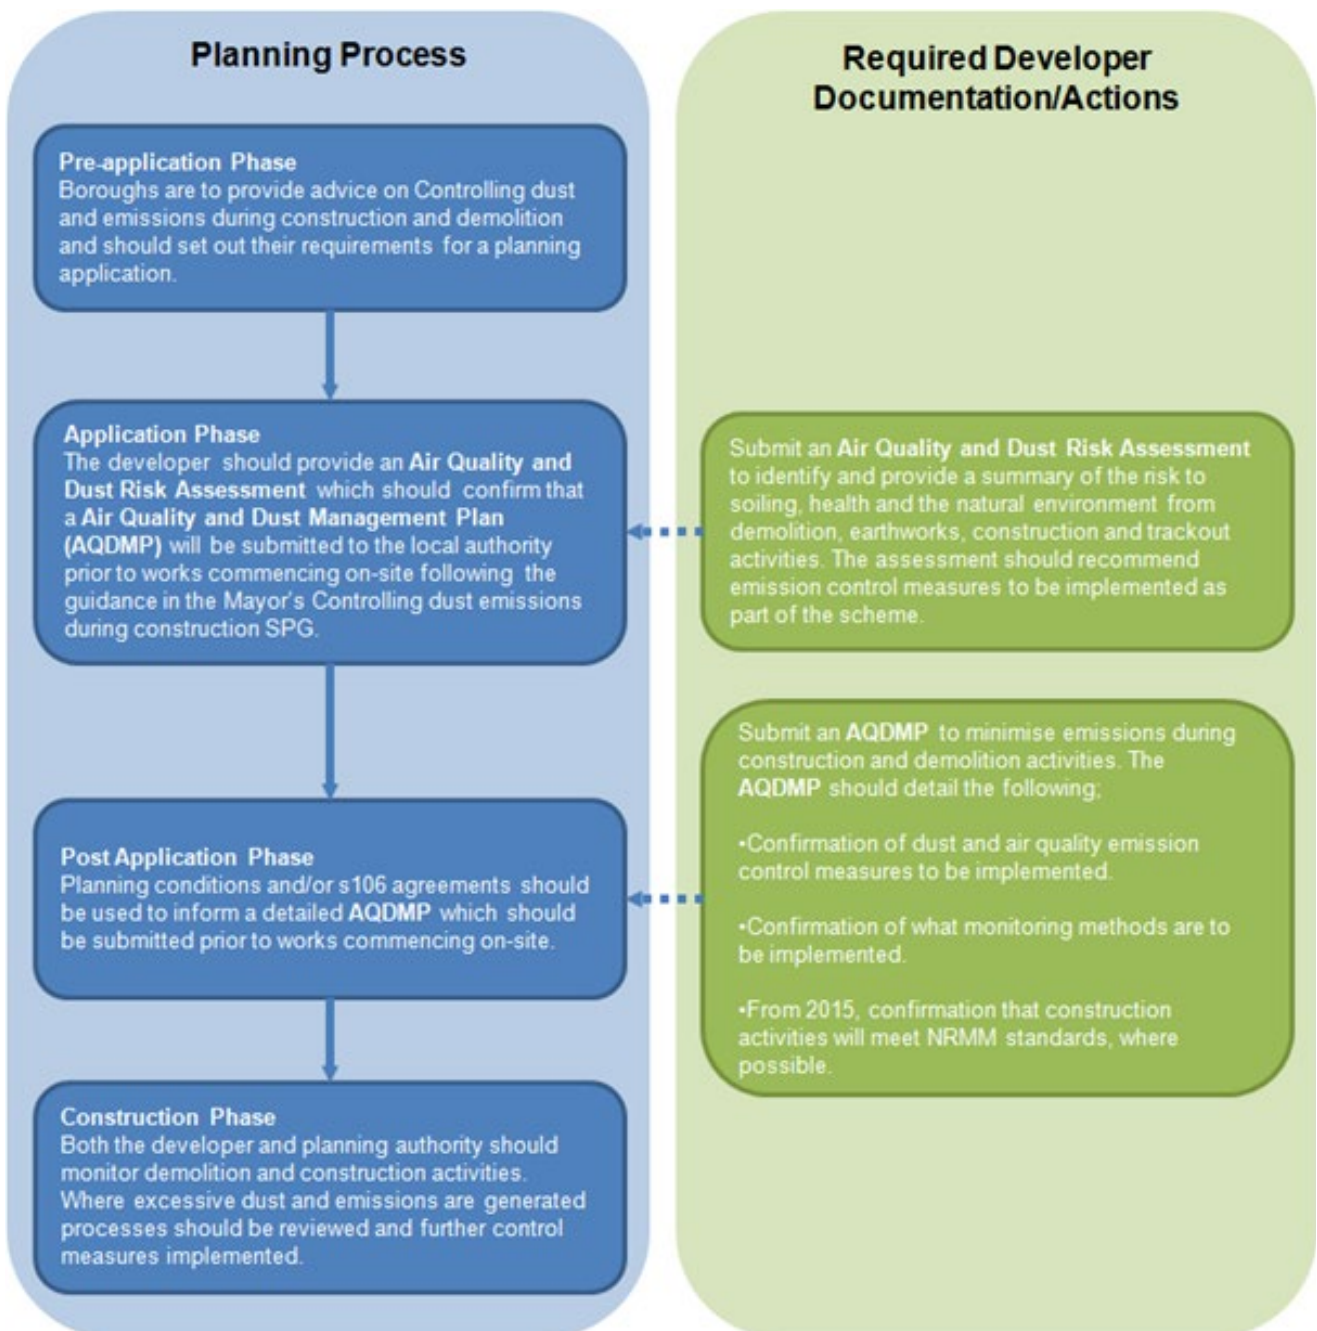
Planning Process

Pre-application Phase
Boroughs are to provide advice on Controlling dust and emissions during construction and demolition and should set out their requirements for a planning application.

Application Phase
The developer should provide an Air Quality and Dust Risk Assessment which should confirm that a Air Quality and Dust Management Plan (AQDMP) will be submitted to the local authority prior to works commencing on-site following the guidance in the Mayor's Controlling dust emissions during construction SPG.

Post Application Phase
Planning conditions and/or s106 agreements should be used to inform a detailed AQDMP which should be submitted prior to works commencing on-site.

Construction Phase
Both the developer and planning authority should monitor demolition and construction activities. Where excessive dust and emissions are generated processes should be reviewed and further control measures implemented.

Required Developer Documentation/Actions

Submit an Air Quality and Dust Risk Assessment to identify and provide a summary of the risk to soiling, health and the natural environment from demolition, earthworks, construction and trackout activities. The assessment should recommend emission control measures to be implemented as part of the scheme.

Submit an AQDMP to minimise emissions during construction and demolition activities. The AQDMP should detail the following;

•Confirmation of dust and air quality emission control measures to be implemented.

•Confirmation of what monitoring methods are to be implemented.

•From 2015, confirmation that construction activities will meet NRMM standards, where possible.